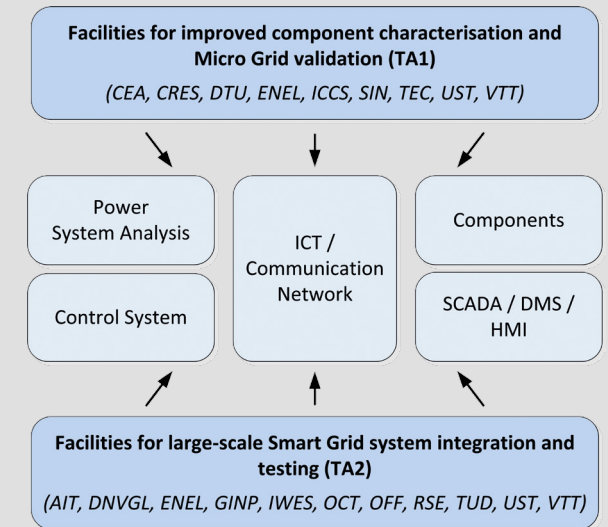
Facilities for improved component characterisation and Micro Grid validation (TA1)

(CEA, CRES, DTU, ENEL, ICCS, SIN, TEC, UST, VTT)

Power System Analysis

Control System

ICT / Communication Network

Components

SCADA / DMS / HMI

Facilities for large-scale Smart Grid system integration and testing (TA2)

(AIT, DNVGL, ENEL, GINP, IWES, OCT, OFF, RSE, TUD, UST, VTT)